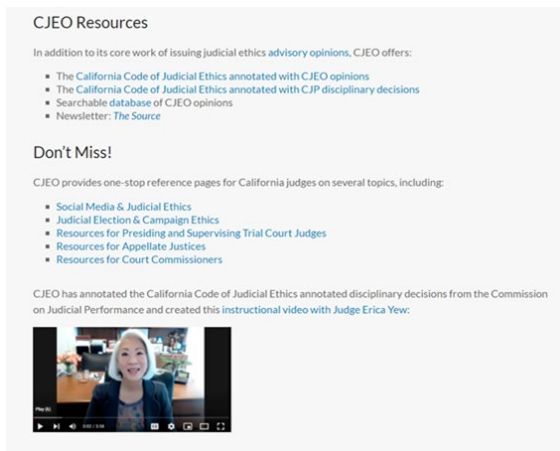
CJEO Resources

In addition to its core work of issuing judicial ethics advisory opinions, CJEO offers:

- The California Code of Judicial Ethics annotated with CJEO opinions
- The California Code of Judicial Ethics annotated with CJP disciplinary decisions
- Searchable database of CJEO opinions
- Newsletter: The Source

Don't Miss!

CJEO provides one-stop reference pages for California judges on several topics, including:

- Social Media & Judicial Ethics
- Judicial Election & Campaign Ethics
- Resources for Presiding and Supervising Trial Court Judges
- Resources for Appellate Justices
- Resources for Court Commissioners

CJEO has annotated the California Code of Judicial Ethics annotated disciplinary decisions from the Commission on Judicial Performance and created this instructional video with Judge Erica Yew:

Play (k)

0:02 / 3:58